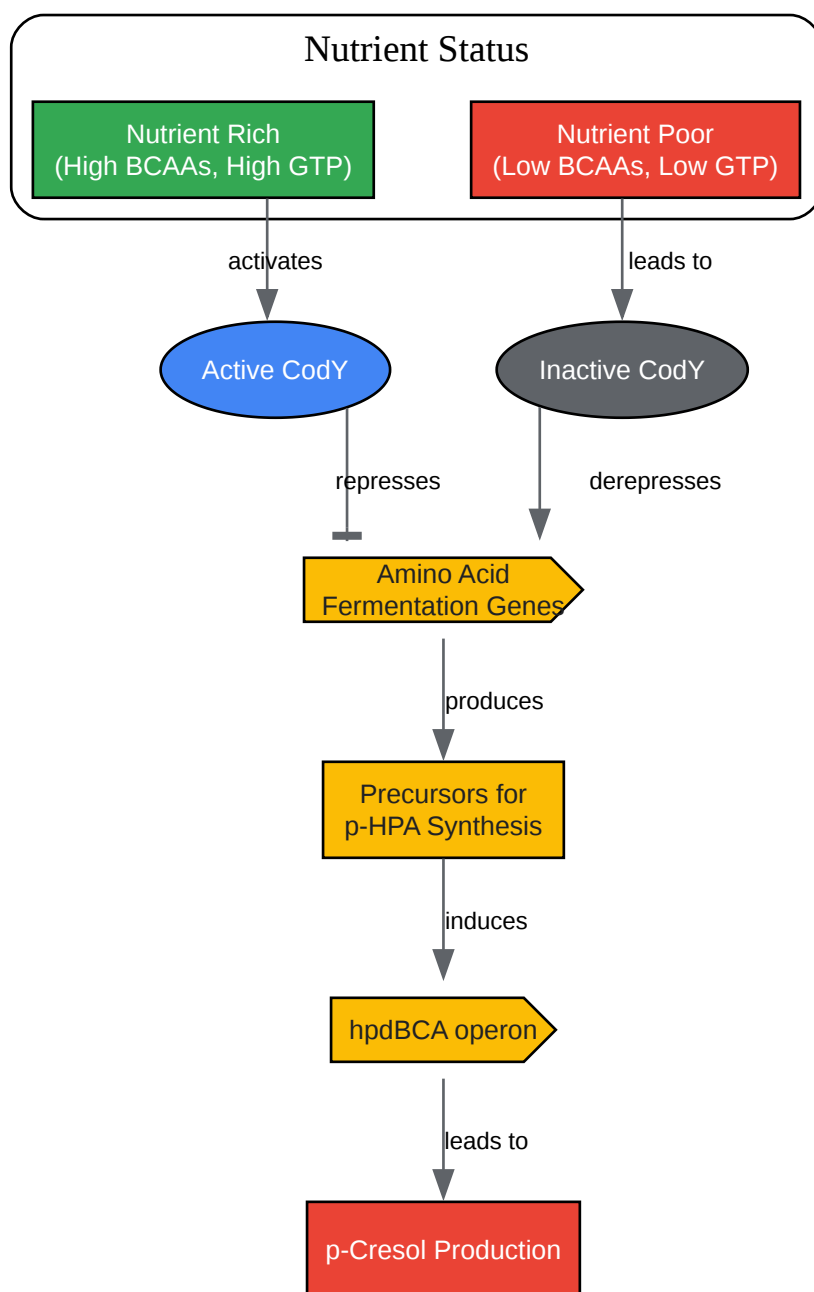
Nutrient Status

Nutrient Rich
(High BCAAs, High GTP)

Nutrient Poor
(Low BCAAs, Low GTP)

activates

leads to

Active CodY

Inactive CodY

represses

derepresses

Amino Acid
Fermentation Genes

produces

Precursors for
p-HPA Synthesis

induces

hpdBCA operon

leads to

p-Cresol Production